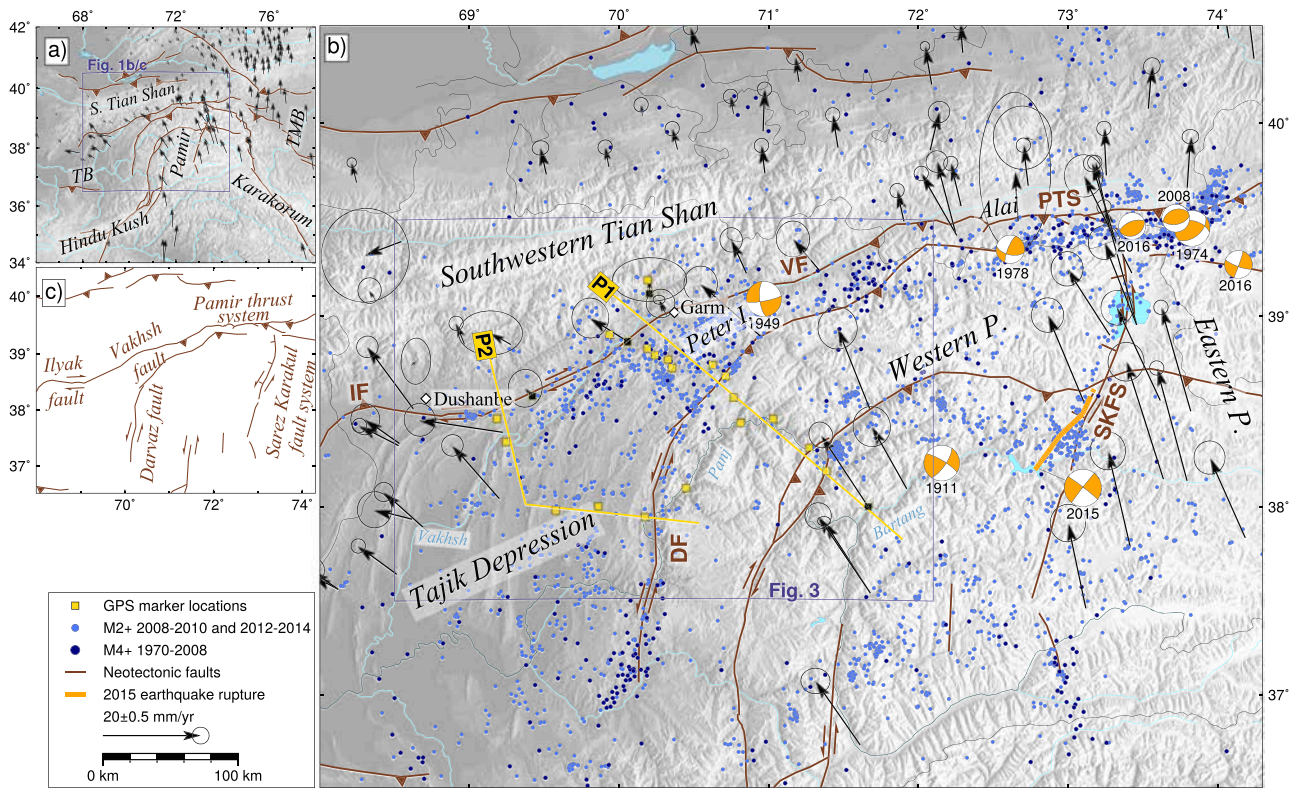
68° 72° 76°
42° 40° 38° 36° 34°
a)
Fig. 1b/c
S. Tian Shan
TMB
TB
Pamir
Karakorum
Hindu Kush

c)
40° 39° 38° 37°
Pamir thrust system
Vakhsh fault
Ilyak fault
Darvaz fault
Sarez Karakul fault system
70° 72° 74°

b)
69° 70° 71° 72° 73° 74°
40° 39° 38° 37°
Southwestern Tian Shan
Alai
PTS
2008
2016
1974
1978
2016
VF
P1
Garm
Peter I
1949
P2
Western P.
Eastern P.
IF
Dushanbe
SKFS
1911
2015
Panj
Bartang
Vakhsh
Tajik Depression
DF
Fig. 3

GPS marker locations
M2+ 2008-2010 and 2012-2014
M4+ 1970-2008
Neotectonic faults
2015 earthquake rupture
20±0.5 mm/yr
0 km 100 km